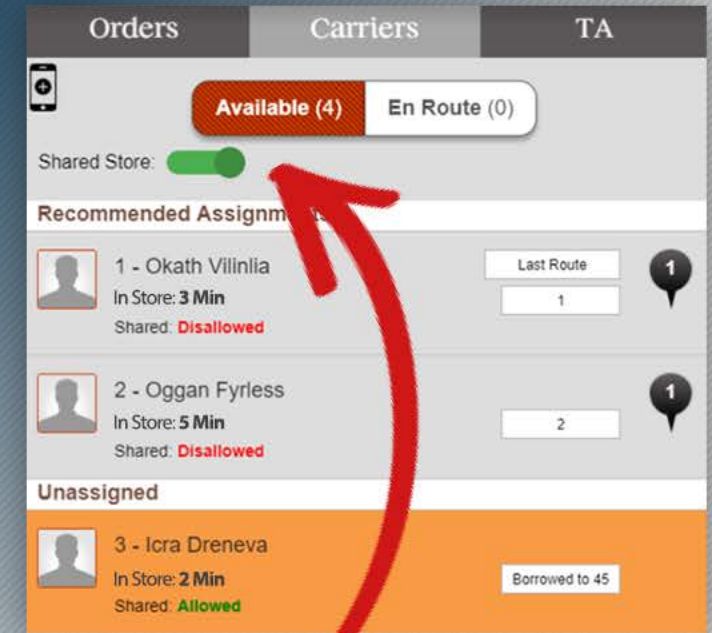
Orders
Carriers
TA

Available (4)
En Route (0)

Shared Store:

Recommended Assignm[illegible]

1 - Okath Vilinlia
In Store: 3 Min
Shared: Disallowed
Last Route
1
1

2 - Oggan Fyrless
In Store: 5 Min
Shared: Disallowed
2
1

Unassigned

3 - Icra Dreneva
In Store: 2 Min
Shared: Allowed
Borrowed to 45